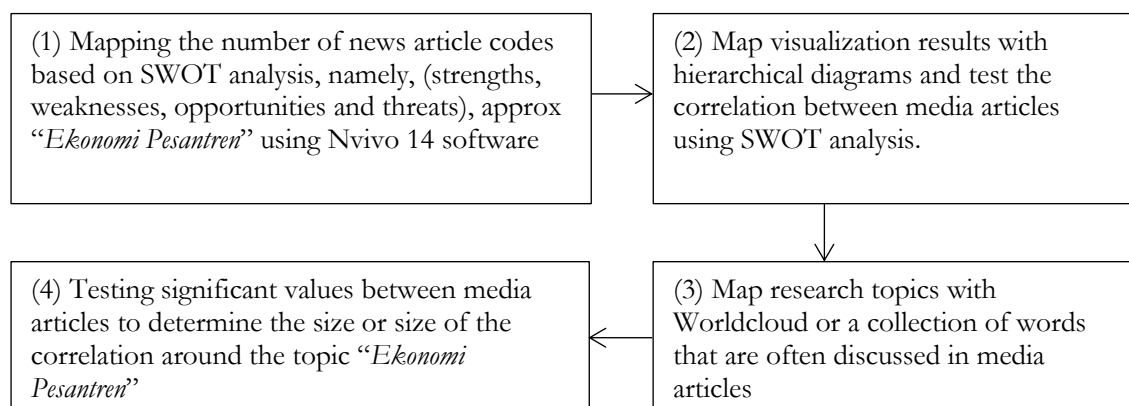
(1) Mapping the number of news article codes based on SWOT analysis, namely, (strengths, weaknesses, opportunities and threats), approx "Ekonomi Pesantren" using Nvivo 14 software

(2) Map visualization results with hierarchical diagrams and test the correlation between media articles using SWOT analysis.

(3) Map research topics with Worldcloud or a collection of words that are often discussed in media articles

(4) Testing significant values between media articles to determine the size or size of the correlation around the topic "Ekonomi Pesantren"